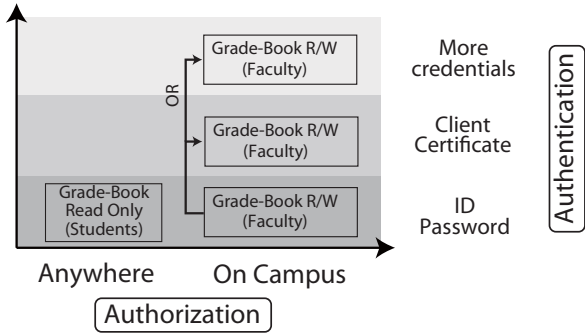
Grade-Book R/W (Faculty)

OR

Grade-Book R/W (Faculty)

Grade-Book Read Only (Students)

Grade-Book R/W (Faculty)

More credentials

Client Certificate

ID Password

Authentication

Anywhere

On Campus

Authorization